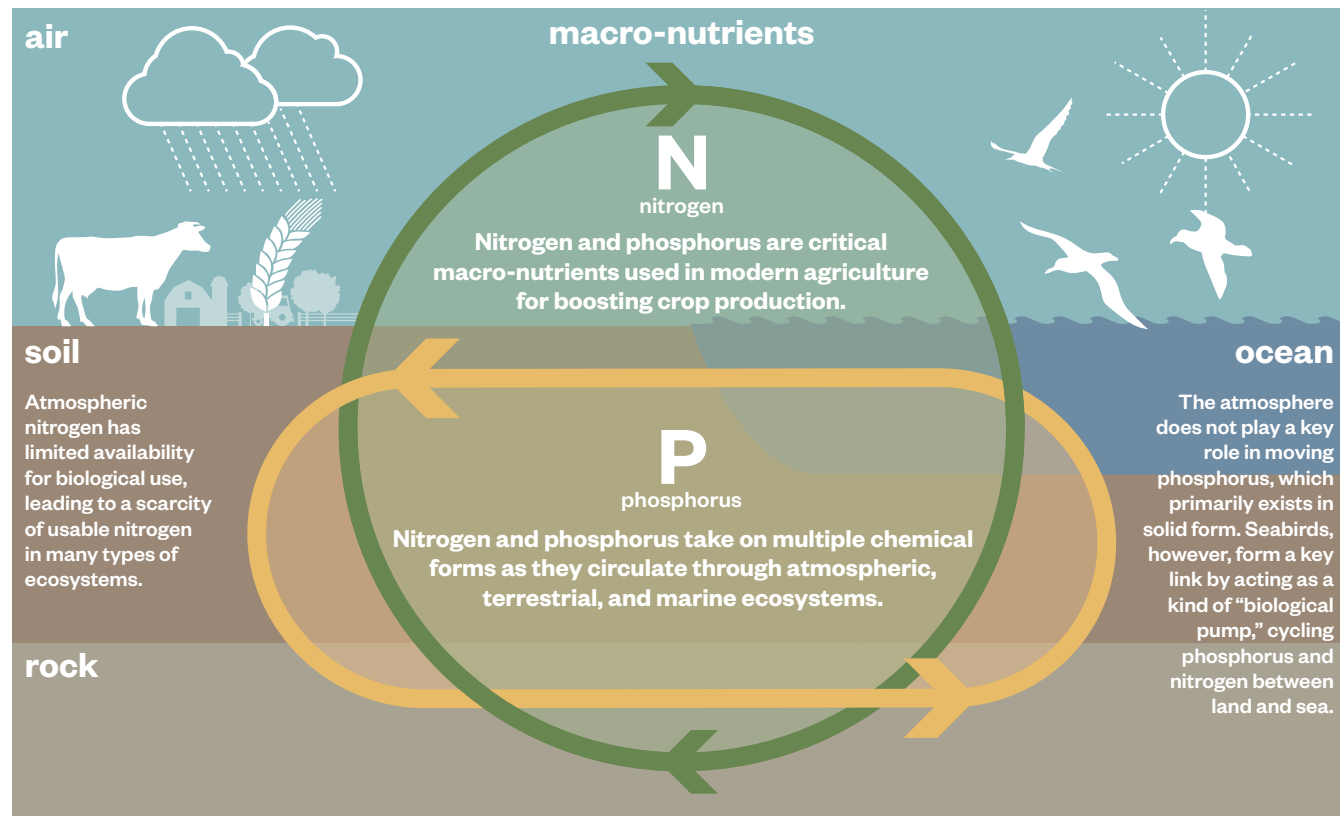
air

macro-nutrients

N
nitrogen

Nitrogen and phosphorus are critical macro-nutrients used in modern agriculture for boosting crop production.

soil

Atmospheric nitrogen has limited availability for biological use, leading to a scarcity of usable nitrogen in many types of ecosystems.

ocean

The atmosphere does not play a key role in moving phosphorus, which primarily exists in solid form. Seabirds, however, form a key link by acting as a kind of "biological pump," cycling phosphorus and nitrogen between land and sea.

P
phosphorus

Nitrogen and phosphorus take on multiple chemical forms as they circulate through atmospheric, terrestrial, and marine ecosystems.

rock